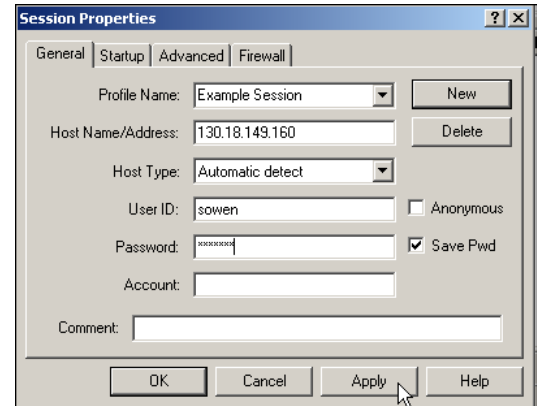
Session Properties ? X

General | Startup | Advanced | Firewall

Profile Name: Example Session New

Host Name/Address: 130.18.149.160 Delete

Host Type: Automatic detect

User ID: sowen Anonymous

Password: xxxxxxx Save Pwd

Account:

Comment:

OK Cancel Apply Help